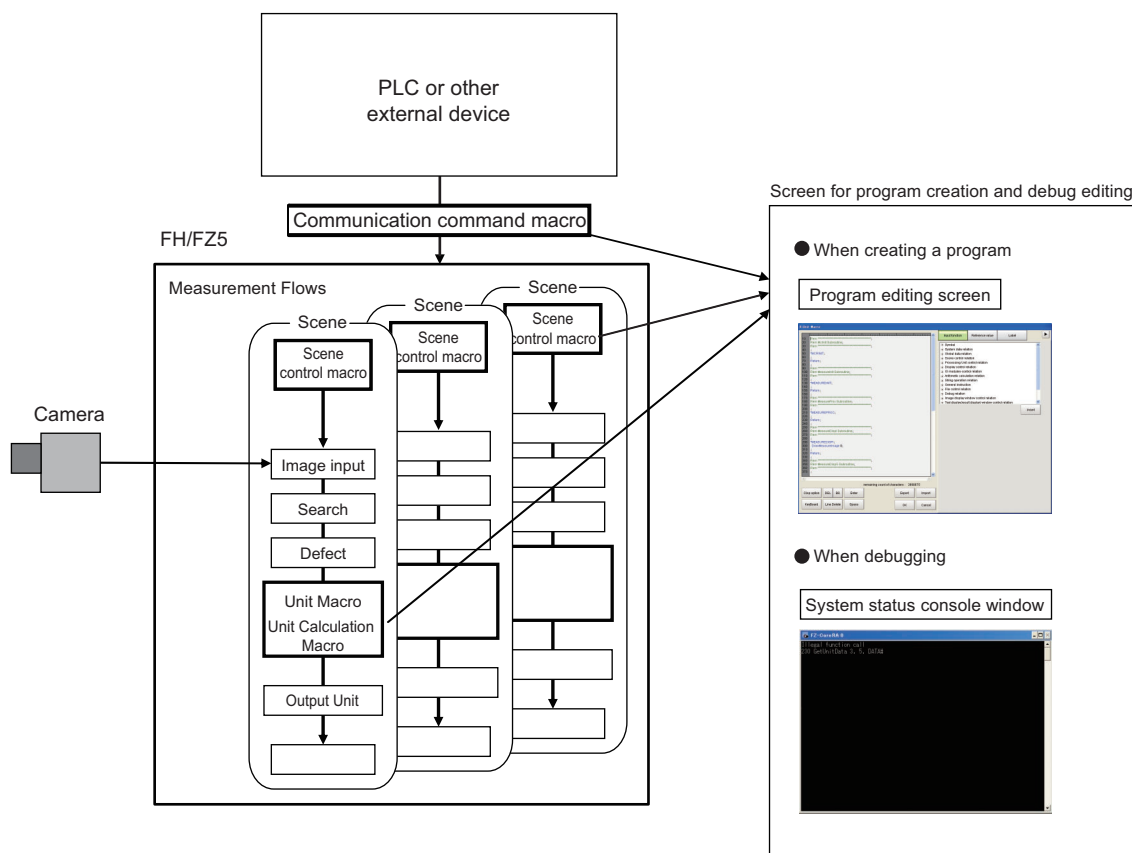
PLC or other external device

Communication command macro

FH/FZ5

Measurement Flows

Scene

Scene

Scene

Scene control macro

Scene control macro

Scene control macro

Camera

Image input

Search

Defect

Unit Macro
Unit Calculation Macro

Output Unit

Screen for program creation and debug editing

● When creating a program

Program editing screen

● When debugging

System status console window

FZ-CoreRA-X
Illegal function call
230 GetUnitData 3, 5, DATA$